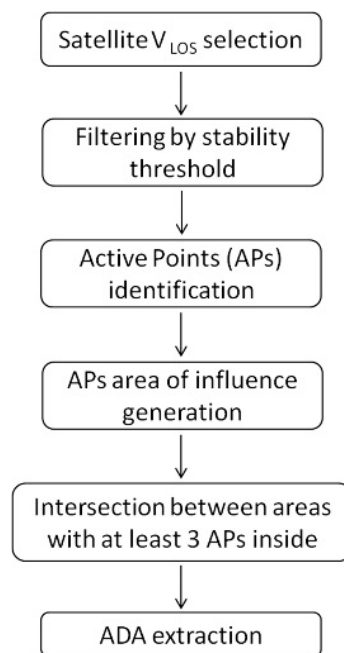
Satellite $V_{LOS}$ selection

Filtering by stability threshold

Active Points (APs) identification

APs area of influence generation

Intersection between areas with at least 3 APs inside

ADA extraction